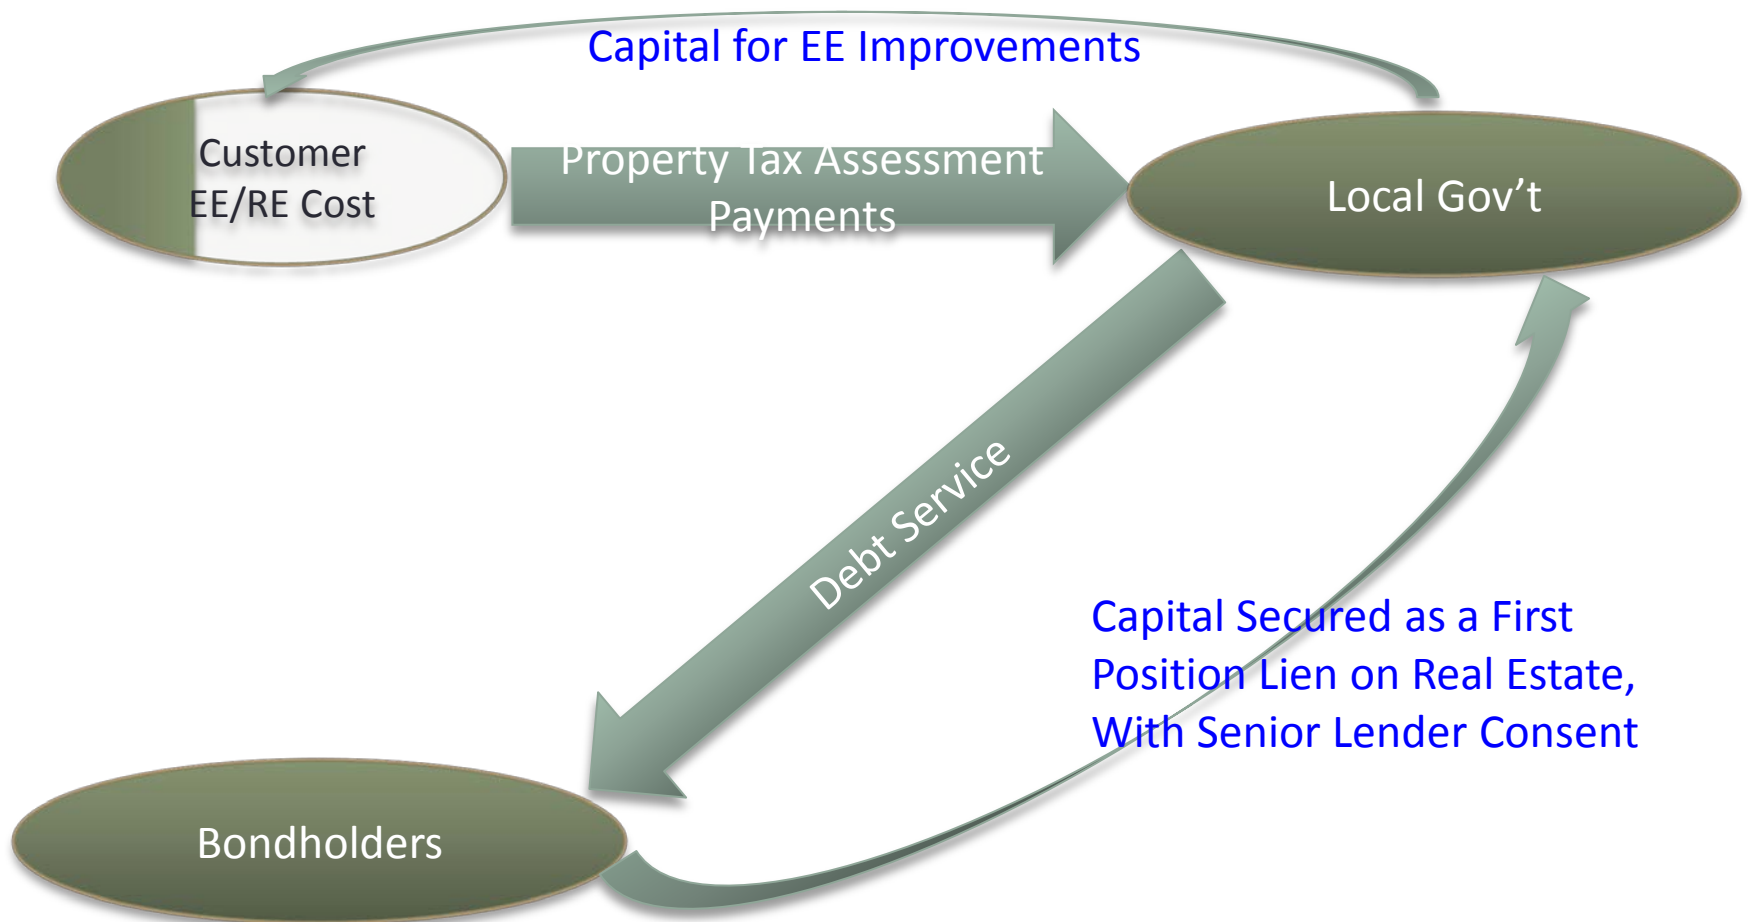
Capital for EE Improvements

Customer EE/RE Cost

Property Tax Assessment Payments

Local Gov’t

Debt Service

Capital Secured as a First Position Lien on Real Estate, With Senior Lender Consent

Bondholders